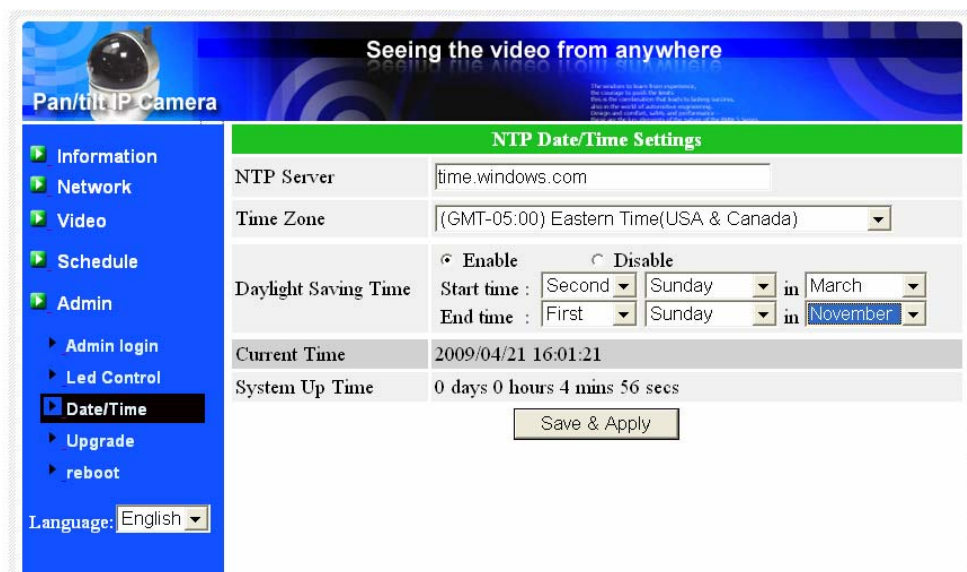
Pan/tilt IP Camera

Seeing the video from anywhere

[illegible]

Information
Network
Video
Schedule
Admin
Admin login
Led Control
Date/Time
Upgrade
reboot

Language: English

| NTP Date/Time Settings | |
|---|---|
| NTP Server | time.windows.com |
| Time Zone | (GMT-05:00) Eastern Time(USA & Canada) |
| Daylight Saving Time | Enable Disable<br>Start time : Second Sunday in March<br>End time : First Sunday in November |
| Current Time | 2009/04/21 16:01:21 |
| System Up Time | 0 days 0 hours 4 mins 56 secs |

Save & Apply